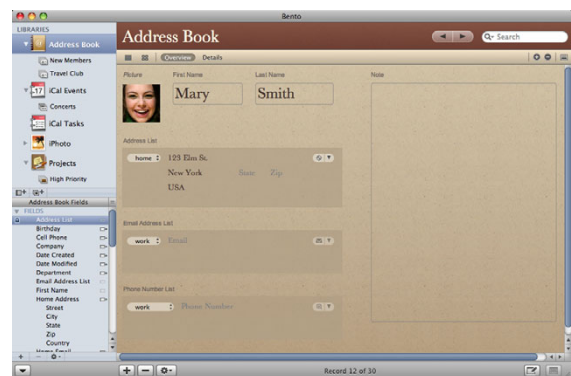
Bento

LIBRARIES
Address Book
New Members
Travel Club
iCal Events
Concerts
iCal Tasks
iPhoto
Projects
High Priority

Address Book Fields
FIELDS
Address List
Birthday
Cell Phone
Company
Date Created
Date Modified
Department
Email Address List
First Name
Home Address
Street
City
State
Zip
Country
Home Email

Address Book
Search
Overview Details

Picture
First Name
Mary
Last Name
Smith
Note

Address List
home
123 Elm St.
New York State Zip
USA

Email Address List
work Email

Phone Number List
work Phone Number

Record 12 of 30